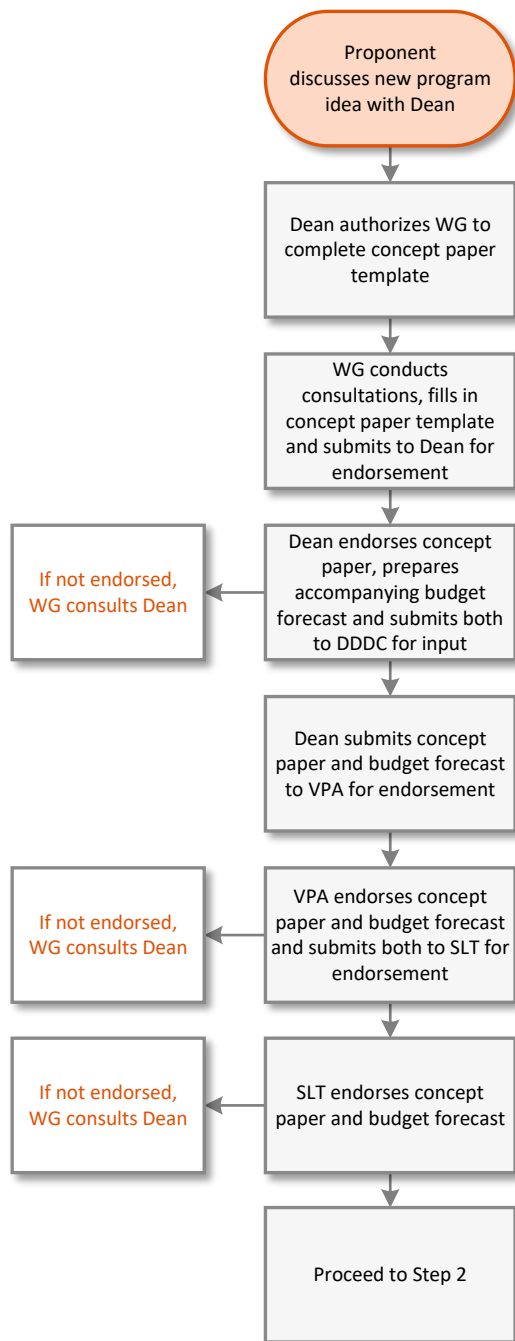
Proponent discusses new program idea with Dean

Dean authorizes WG to complete concept paper template

WG conducts consultations, fills in concept paper template and submits to Dean for endorsement

Dean endorses concept paper, prepares accompanying budget forecast and submits both to DDDC for input

If not endorsed, WG consults Dean

Dean submits concept paper and budget forecast to VPA for endorsement

VPA endorses concept paper and budget forecast and submits both to SLT for endorsement

If not endorsed, WG consults Dean

SLT endorses concept paper and budget forecast

If not endorsed, WG consults Dean

Proceed to Step 2